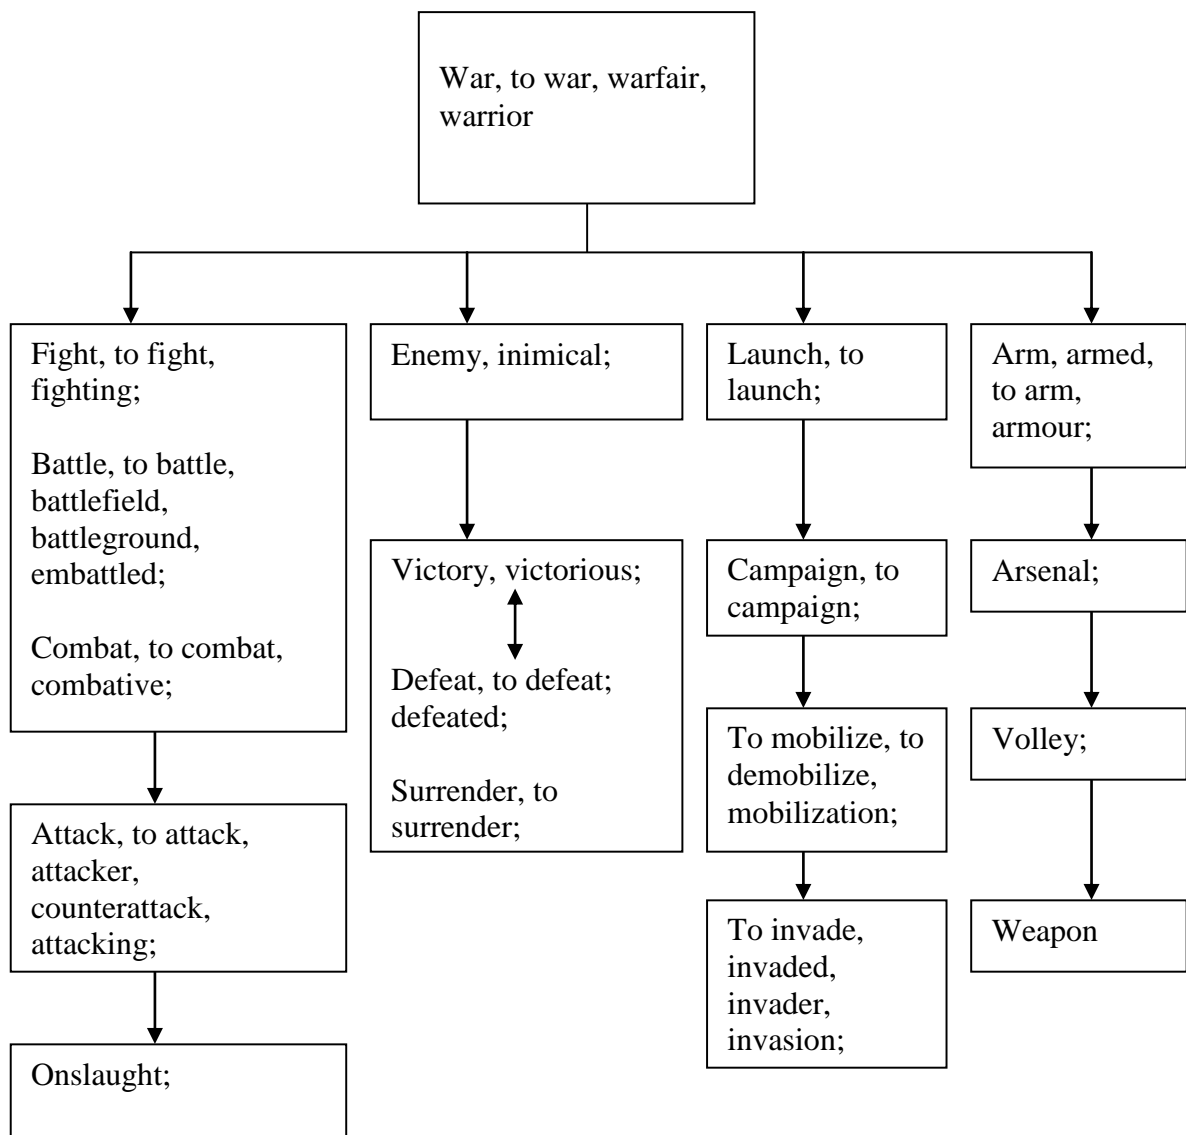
War, to war, warfair, warrior

Fight, to fight, fighting;

Battle, to battle, battlefield, battleground, embattled;

Combat, to combat, combative;

Attack, to attack, attacker, counterattack, attacking;

Onslaught;

Enemy, inimical;

Victory, victorious;

Defeat, to defeat; defeated;

Surrender, to surrender;

Launch, to launch;

Campaign, to campaign;

To mobilize, to demobilize, mobilization;

To invade, invaded, invader, invasion;

Arm, armed, to arm, armour;

Arsenal;

Volley;

Weapon